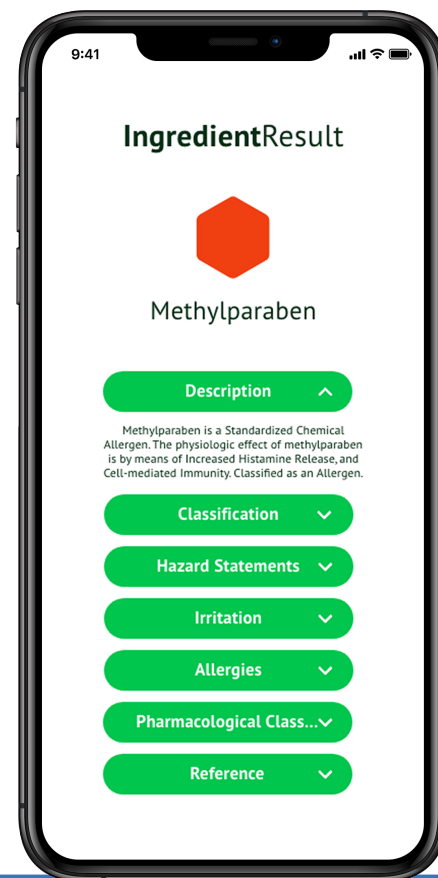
9:41

IngredientResult

Methylparaben

Description

Methylparaben is a Standardized Chemical Allergen. The physiologic effect of methylparaben is by means of Increased Histamine Release, and Cell-mediated Immunity. Classified as an Allergen.

Classification

Hazard Statements

Irritation

Allergies

Pharmacological Class...

Reference